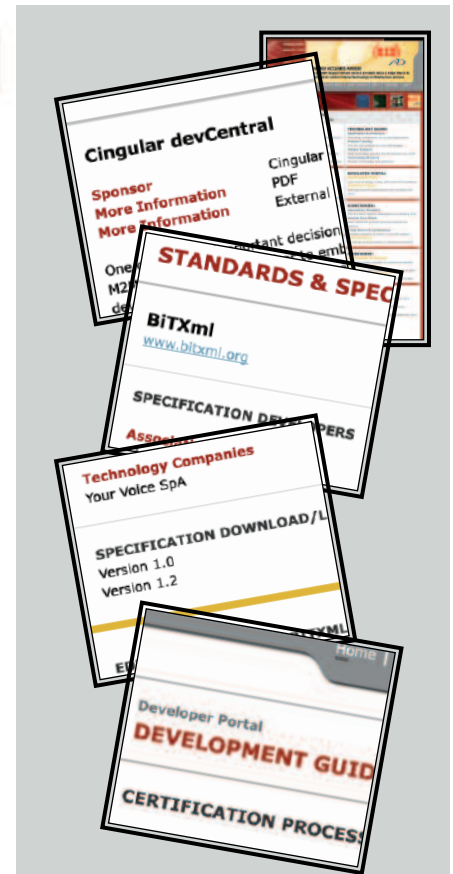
Cingular devCentral

Sponsor
More Information
More Information

Cingular
PDF
External

One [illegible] tant decision
M2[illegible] to emb
de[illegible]

STANDARDS & SPEC

BiTXml
www.bitxml.org

SPECIFICATION DEVELOPERS

Associ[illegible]

Technology Companies
Your Voice SpA

SPECIFICATION DOWNLOAD/L
Version 1.0
Version 1.2

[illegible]XML

E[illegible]

Home

Developer Portal
DEVELOPMENT GUID

CERTIFICATION PROCESS